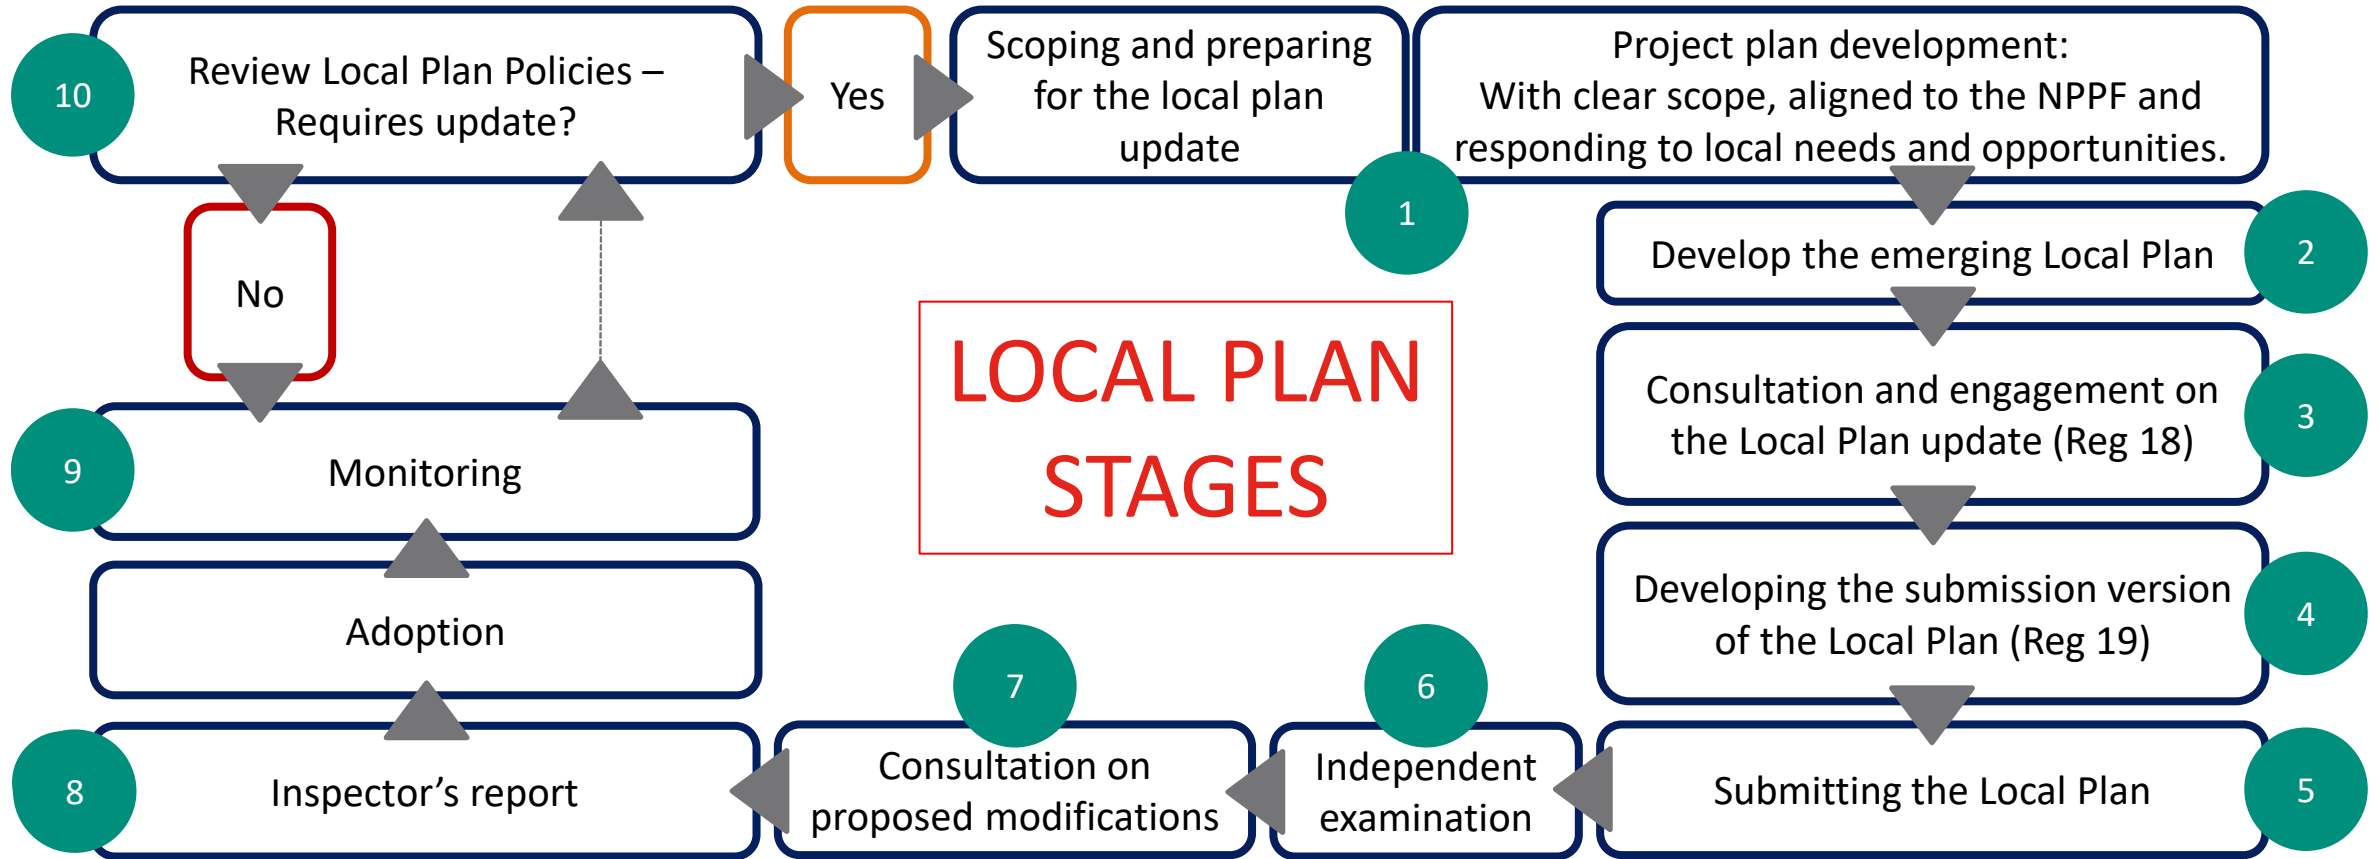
10

Review Local Plan Policies – Requires update?

Yes

Scoping and preparing for the local plan update

Project plan development: With clear scope, aligned to the NPPF and responding to local needs and opportunities.

1

No

Develop the emerging Local Plan

2

LOCAL PLAN STAGES

Consultation and engagement on the Local Plan update (Reg 18)

3

9

Monitoring

Developing the submission version of the Local Plan (Reg 19)

4

Adoption

7

6

8

Inspector’s report

Consultation on proposed modifications

Independent examination

Submitting the Local Plan

5